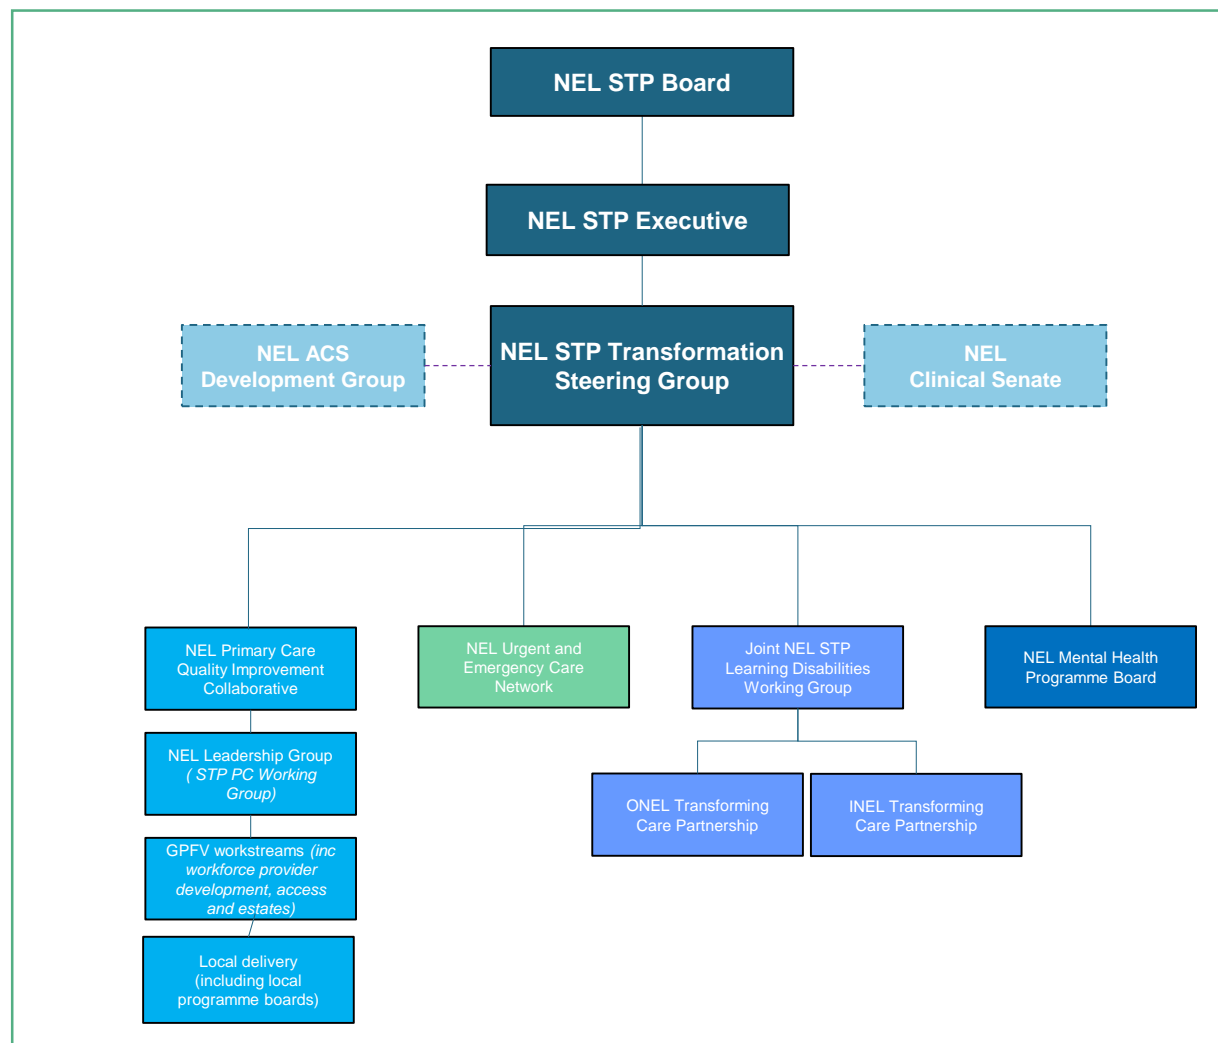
NEL STP Board

NEL STP Executive

NEL ACS Development Group

NEL STP Transformation Steering Group

NEL Clinical Senate

NEL Primary Care Quality Improvement Collaborative

NEL Leadership Group ( STP PC Working Group)

GPFV workstreams (inc workforce provider development, access and estates)

Local delivery (including local programme boards)

NEL Urgent and Emergency Care Network

Joint NEL STP Learning Disabilities Working Group

ONEL Transforming Care Partnership

INEL Transforming Care Partnership

NEL Mental Health Programme Board